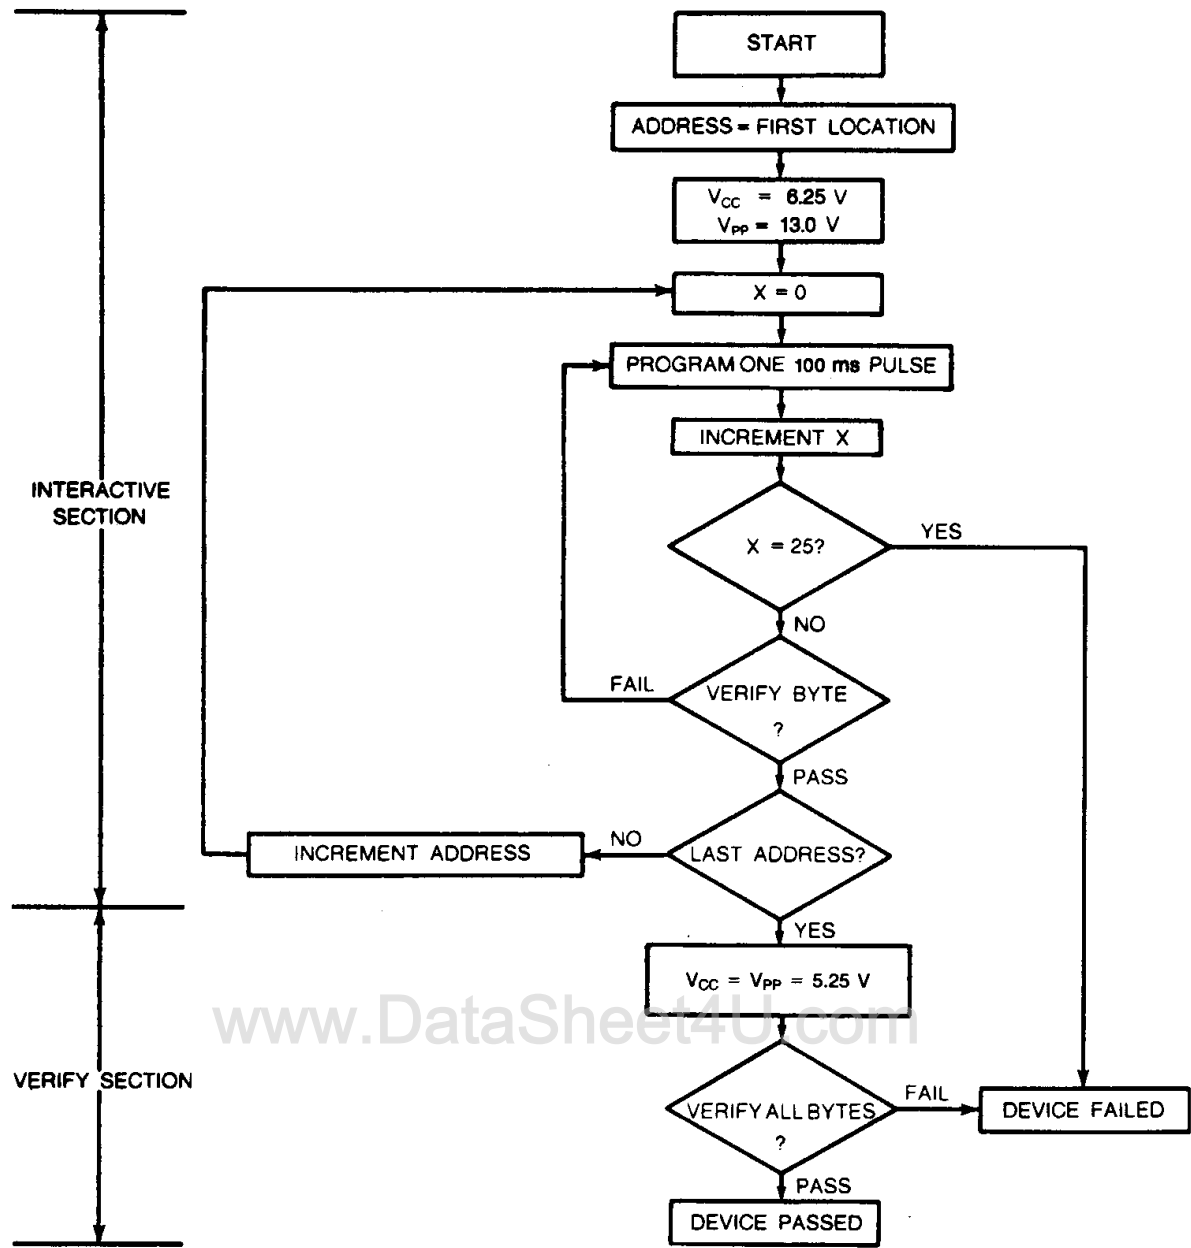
INTERACTIVE SECTION

VERIFY SECTION

START

ADDRESS = FIRST LOCATION

$V_{CC}$ = 6.25 V
$V_{PP}$ = 13.0 V

X = 0

PROGRAM ONE 100 ms PULSE

INCREMENT X

X = 25?

YES

NO

FAIL

VERIFY BYTE ?

PASS

NO

INCREMENT ADDRESS

LAST ADDRESS?

YES

$V_{CC}$ = $V_{PP}$ = 5.25 V

www.DataSheet4U.com

VERIFY ALL BYTES ?

FAIL

DEVICE FAILED

PASS

DEVICE PASSED